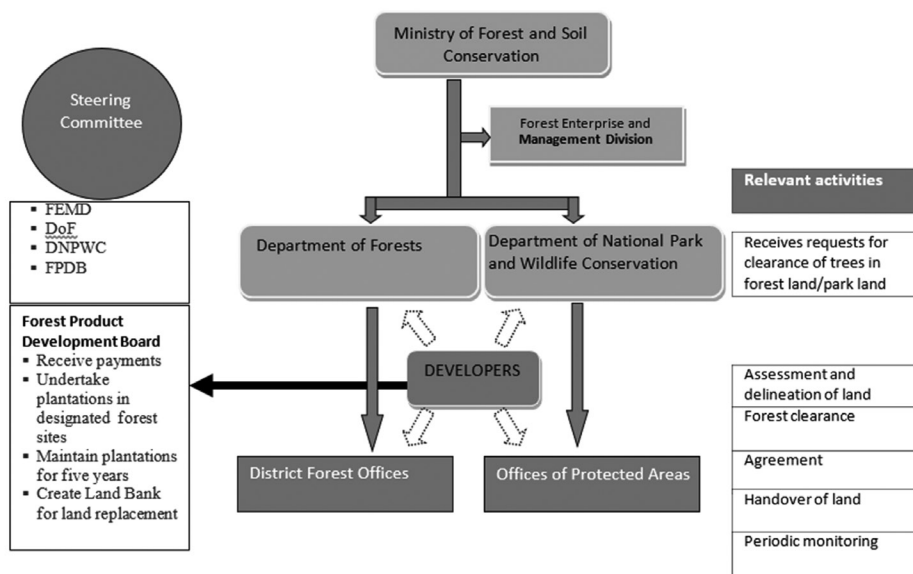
Steering Committee

▪ FEMD
▪ DoF
▪ DNPWC
▪ FPDB

Forest Product Development Board
▪ Receive payments
▪ Undertake plantations in designated forest sites
▪ Maintain plantations for five years
▪ Create Land Bank for land replacement

Ministry of Forest and Soil Conservation

Forest Enterprise and Management Division

Department of Forests

Department of National Park and Wildlife Conservation

DEVELOPERS

District Forest Offices

Offices of Protected Areas

Relevant activities

Receives requests for clearance of trees in forest land/park land

Assessment and delineation of land

Forest clearance

Agreement

Handover of land

Periodic monitoring